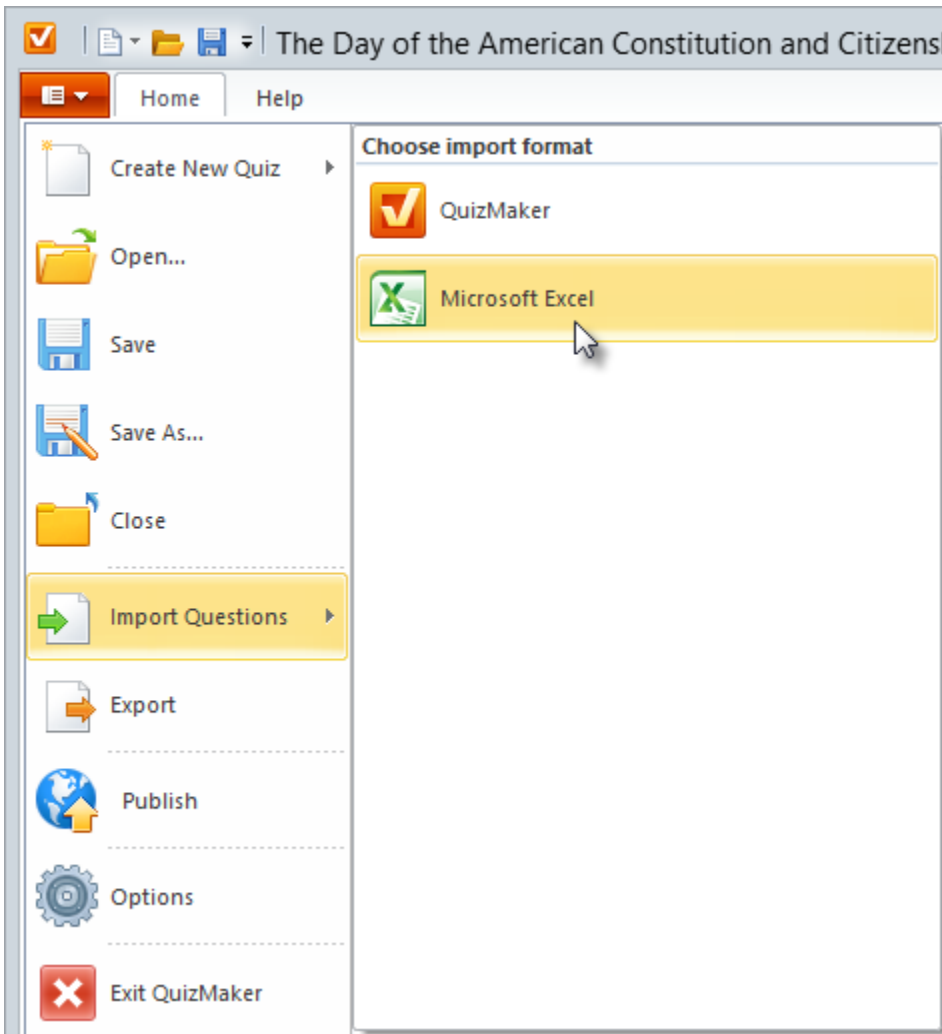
The Day of the American Constitution and Citizens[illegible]

Home

Help

Create New Quiz

Open...

Save

Save As...

Close

Import Questions

Export

Publish

Options

Exit QuizMaker

Choose import format

QuizMaker

Microsoft Excel